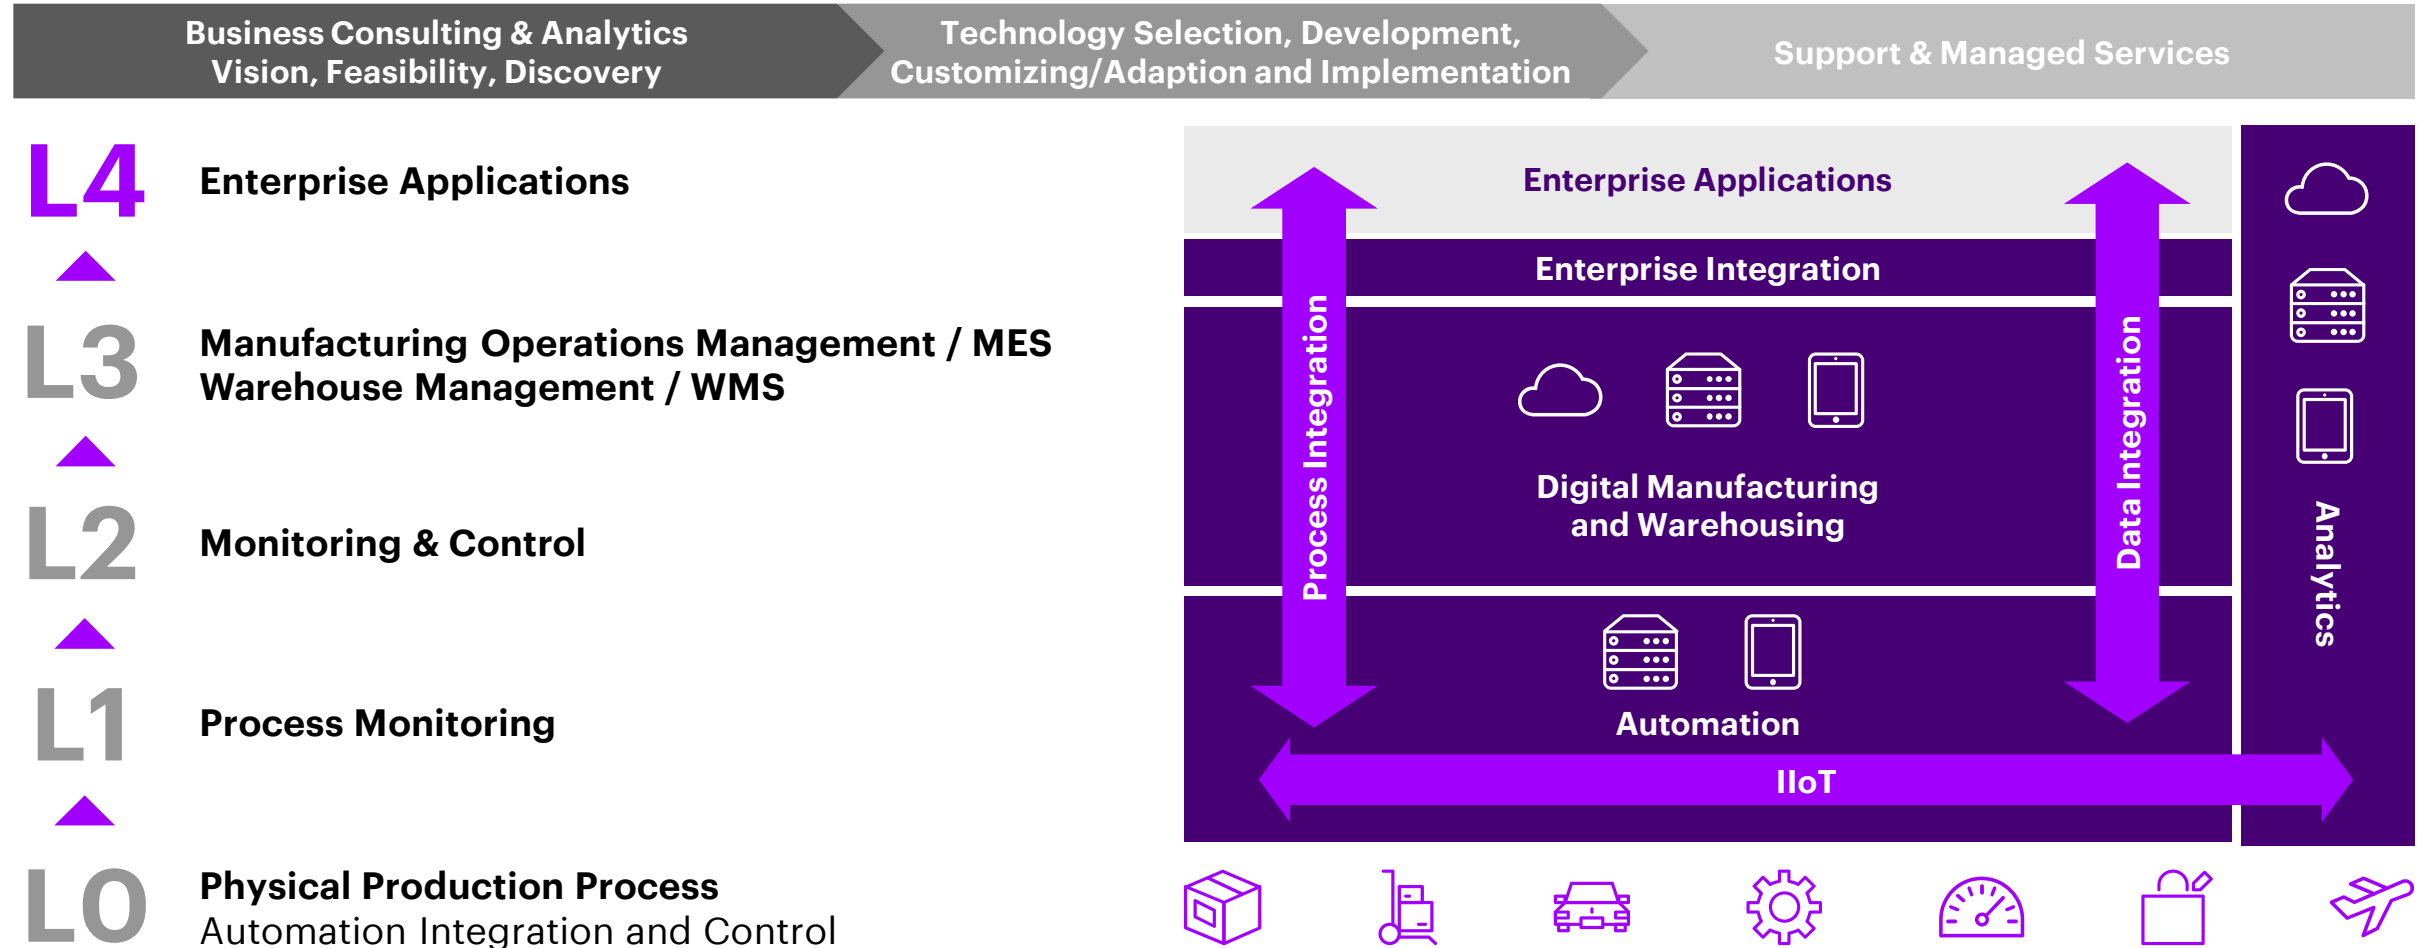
Business Consulting & Analytics
Vision, Feasibility, Discovery

Technology Selection, Development,
Customizing/Adaption and Implementation

Support & Managed Services

L4 Enterprise Applications

L3 Manufacturing Operations Management / MES
Warehouse Management / WMS

L2 Monitoring & Control

L1 Process Monitoring

L0 Physical Production Process
Automation Integration and Control

Enterprise Applications

Enterprise Integration

Process Integration

Data Integration

Digital Manufacturing
and Warehousing

Automation

IIoT

Analytics